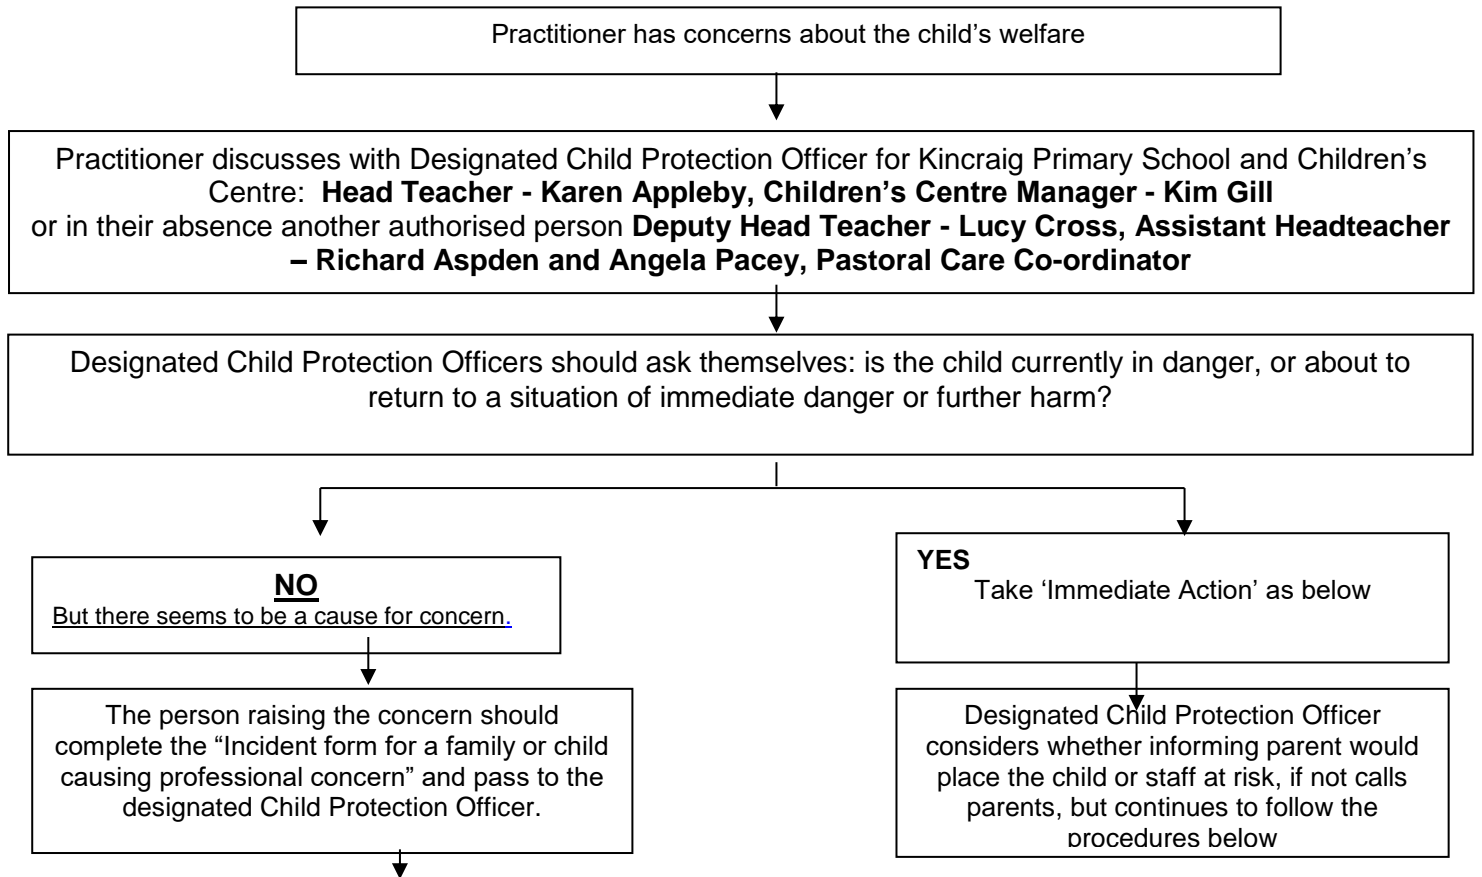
Practitioner has concerns about the child's welfare

Practitioner discusses with Designated Child Protection Officer for Kincraig Primary School and Children's Centre: **Head Teacher - Karen Appleby, Children's Centre Manager - Kim Gill** or in their absence another authorised person **Deputy Head Teacher - Lucy Cross, Assistant Headteacher – Richard Aspden and Angela Pacey, Pastoral Care Co-ordinator**

Designated Child Protection Officers should ask themselves: is the child currently in danger, or about to return to a situation of immediate danger or further harm?

**NO**
But there seems to be a cause for concern.

The person raising the concern should complete the "Incident form for a family or child causing professional concern" and pass to the designated Child Protection Officer.

**YES**
Take 'Immediate Action' as below

Designated Child Protection Officer considers whether informing parent would place the child or staff at risk, if not calls parents, but continues to follow the procedures below